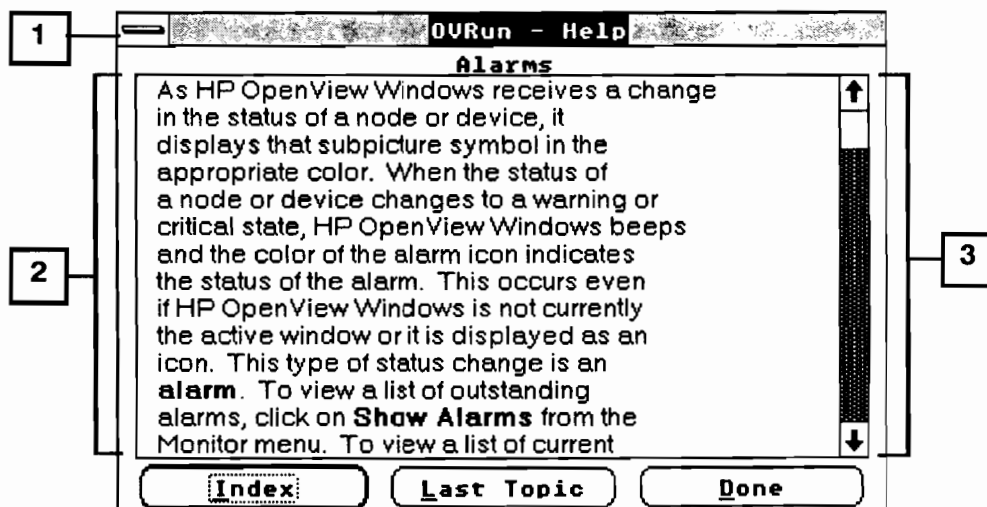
1

OVRun - Help

Alarms

As HP OpenView Windows receives a change in the status of a node or device, it displays that subpicture symbol in the appropriate color. When the status of a node or device changes to a warning or critical state, HP OpenView Windows beeps and the color of the alarm icon indicates the status of the alarm. This occurs even if HP OpenView Windows is not currently the active window or it is displayed as an icon. This type of status change is an **alarm**. To view a list of outstanding alarms, click on **Show Alarms** from the Monitor menu. To view a list of current

2

3

Index

Last Topic

Done